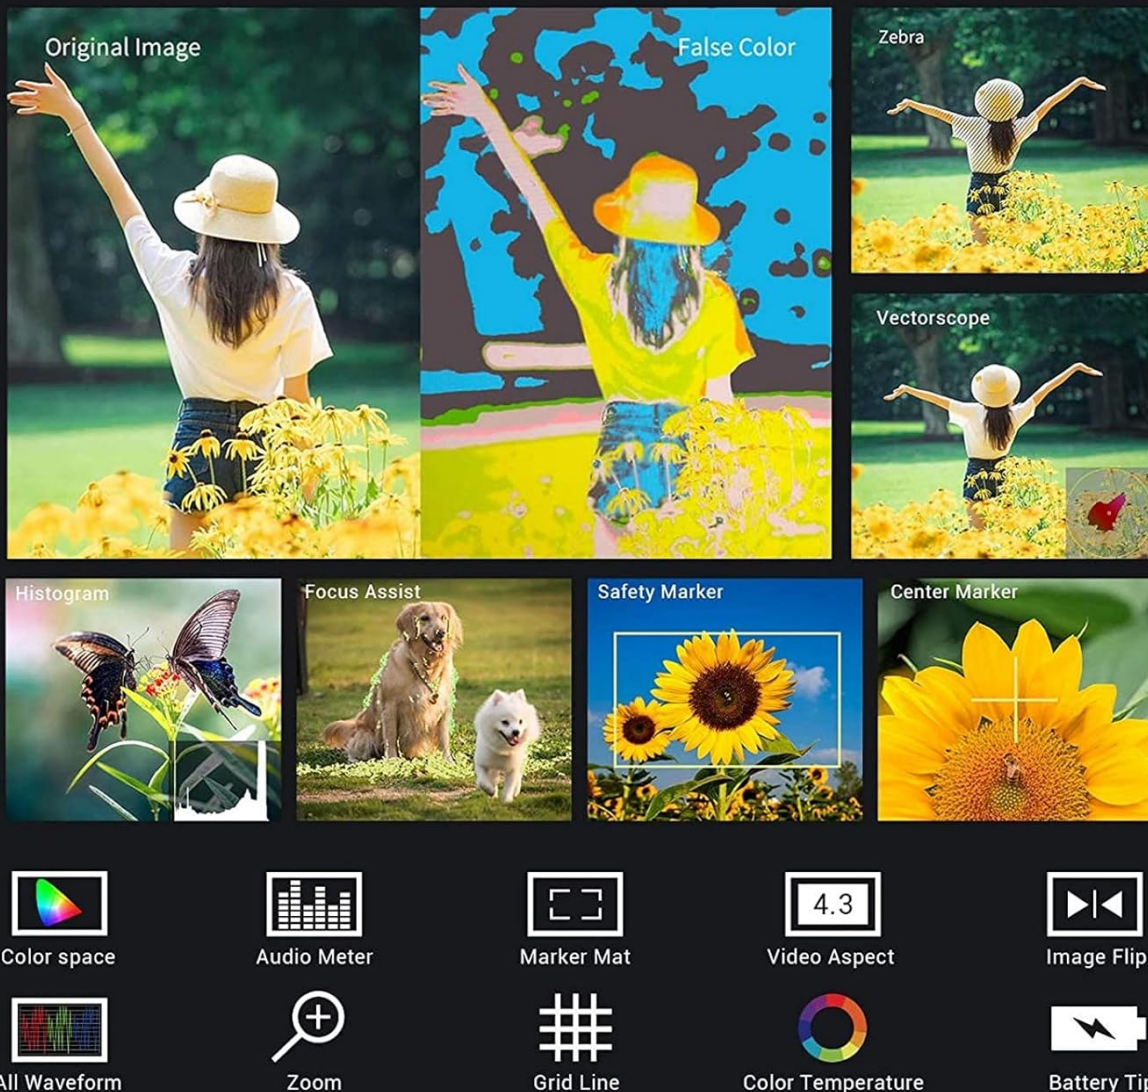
Original Image

False Color

Zebra

Vectorscope

Histogram

Focus Assist

Safety Marker

Center Marker

Color space

Audio Meter

Marker Mat

4.3

Video Aspect

Image Flip

All Waveform

Zoom

Grid Line

Color Temperature

Battery Ti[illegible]